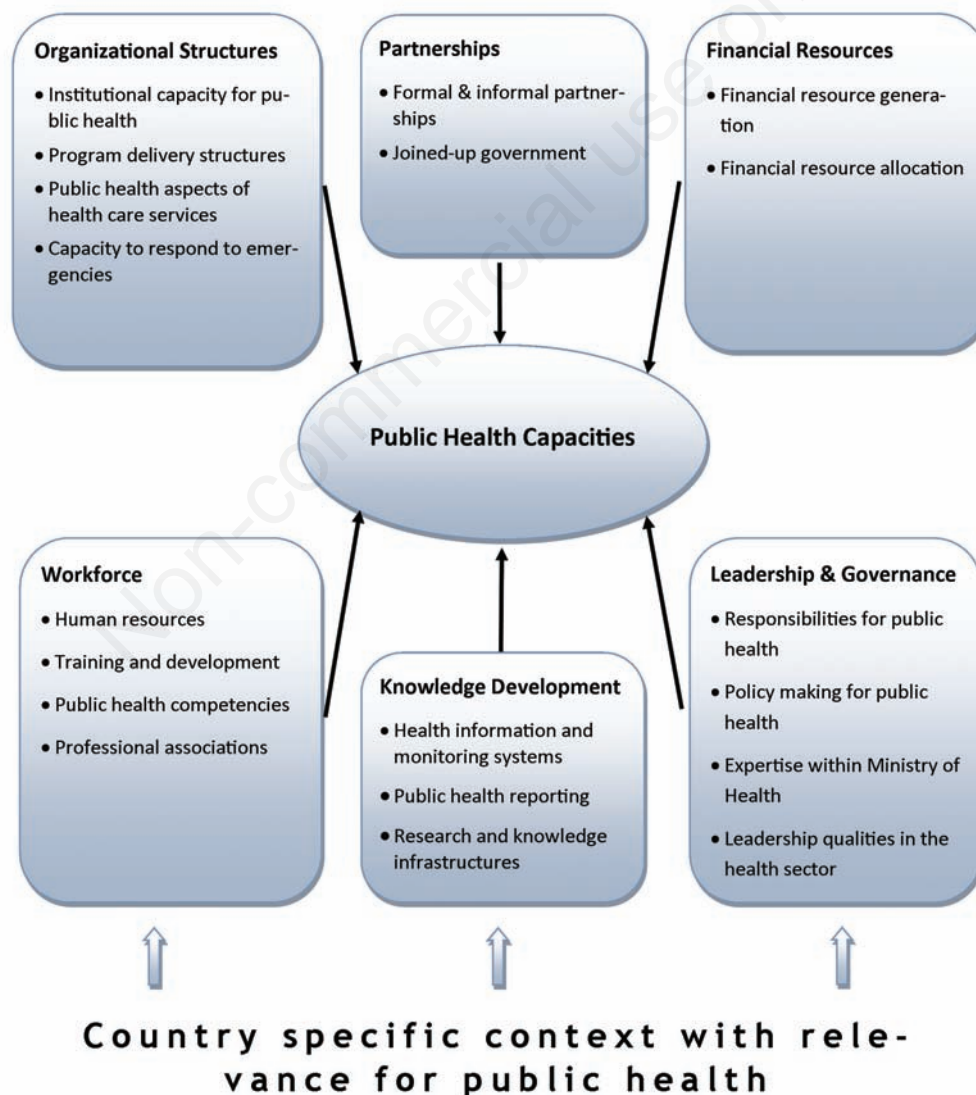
**Organizational Structures**
- Institutional capacity for public health
- Program delivery structures
- Public health aspects of health care services
- Capacity to respond to emergencies

**Partnerships**
- Formal & informal partnerships
- Joined-up government

**Financial Resources**
- Financial resource generation
- Financial resource allocation

**Public Health Capacities**

**Workforce**
- Human resources
- Training and development
- Public health competencies
- Professional associations

**Knowledge Development**
- Health information and monitoring systems
- Public health reporting
- Research and knowledge infrastructures

**Leadership & Governance**
- Responsibilities for public health
- Policy making for public health
- Expertise within Ministry of Health
- Leadership qualities in the health sector

Country specific context with relevance for public health

Non-commercial use only